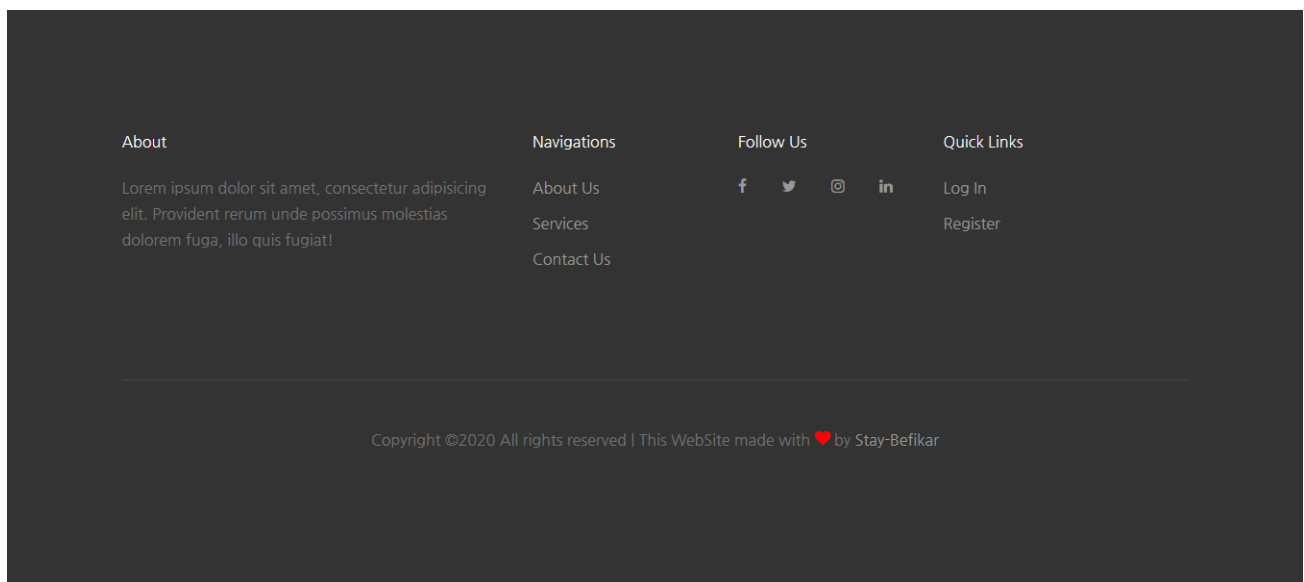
About

Lorem ipsum dolor sit amet, consectetur adipisicing elit. Provident rerum unde possimus molestias dolorem fuga, illo quis fugiat!

Navigations

About Us

Services

Contact Us

Follow Us

f in

Quick Links

Log In

Register

Copyright ©2020 All rights reserved | This WebSite made with ♥ by Stay-Befikar